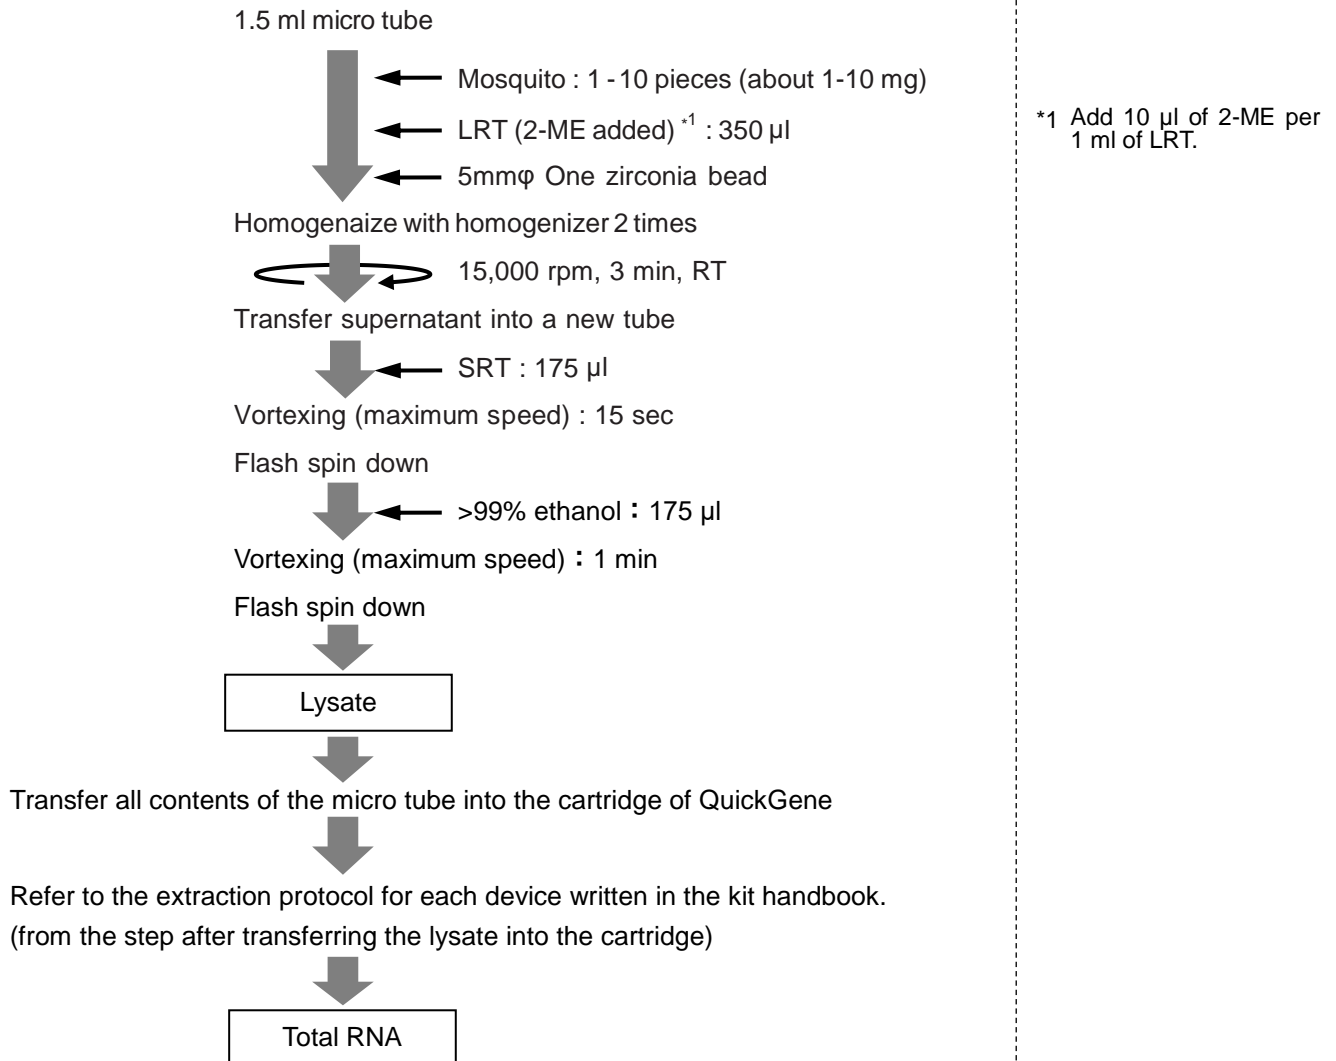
1.5 ml micro tube

Mosquito : 1 - 10 pieces (about 1-10 mg)

LRT (2-ME added) $^{*1}$ : 350 µl

5mmφ One zirconia bead

Homogenaize with homogenizer 2 times

15,000 rpm, 3 min, RT

Transfer supernatant into a new tube

SRT : 175 µl

Vortexing (maximum speed) : 15 sec

Flash spin down

>99% ethanol : 175 µl

Vortexing (maximum speed) : 1 min

Flash spin down

Lysate

Transfer all contents of the micro tube into the cartridge of QuickGene

Refer to the extraction protocol for each device written in the kit handbook.
(from the step after transferring the lysate into the cartridge)

Total RNA

*1 Add 10 µl of 2-ME per 1 ml of LRT.